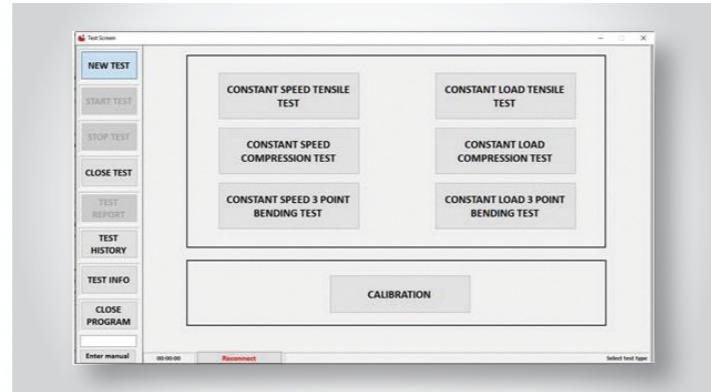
Test Screen

NEW TEST

START TEST

STOP TEST

CLOSE TEST

TEST REPORT

TEST HISTORY

TEST INFO

CLOSE PROGRAM

Enter manual

CONSTANT SPEED TENSILE TEST

CONSTANT LOAD TENSILE TEST

CONSTANT SPEED COMPRESSION TEST

CONSTANT LOAD COMPRESSION TEST

CONSTANT SPEED 3 POINT BENDING TEST

CONSTANT LOAD 3 POINT BENDING TEST

CALIBRATION

00:00:00

Reconnect

Select test type